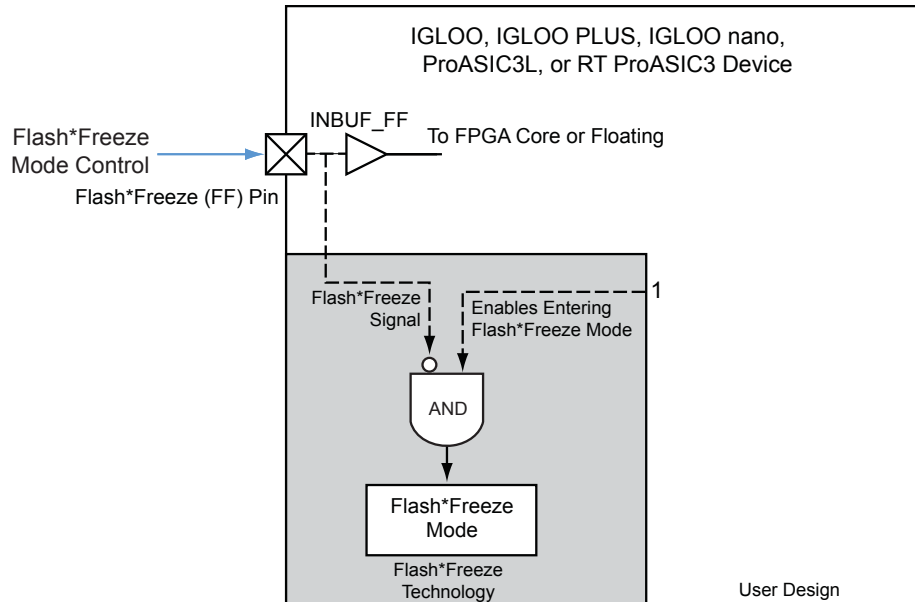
IGLOO, IGLOO PLUS, IGLOO nano, ProASIC3L, or RT ProASIC3 Device

Flash*Freeze Mode Control

Flash*Freeze (FF) Pin

INBUF_FF

To FPGA Core or Floating

Flash*Freeze Signal

1

Enables Entering Flash*Freeze Mode

AND

Flash*Freeze Mode

Flash*Freeze Technology

User Design